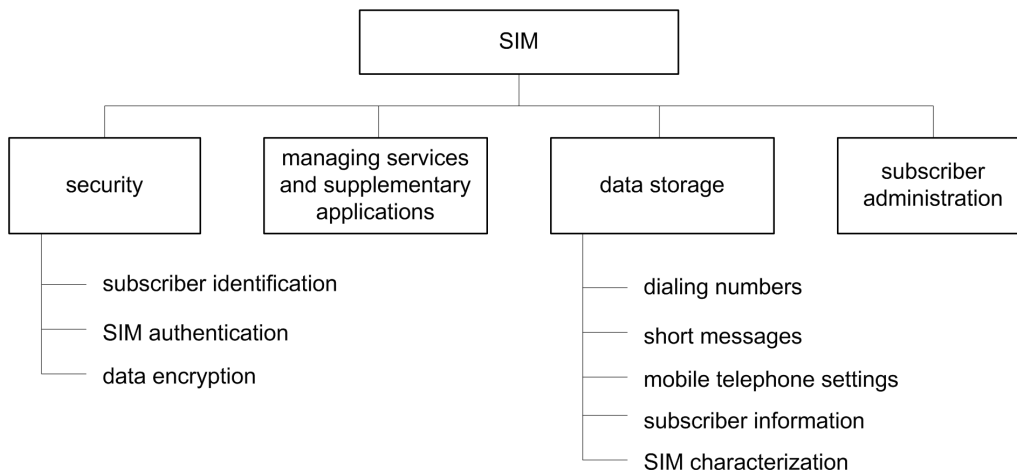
SIM

security

managing services and supplementary applications

data storage

subscriber administration

subscriber identification

SIM authentication

data encryption

dialing numbers

short messages

mobile telephone settings

subscriber information

SIM characterization